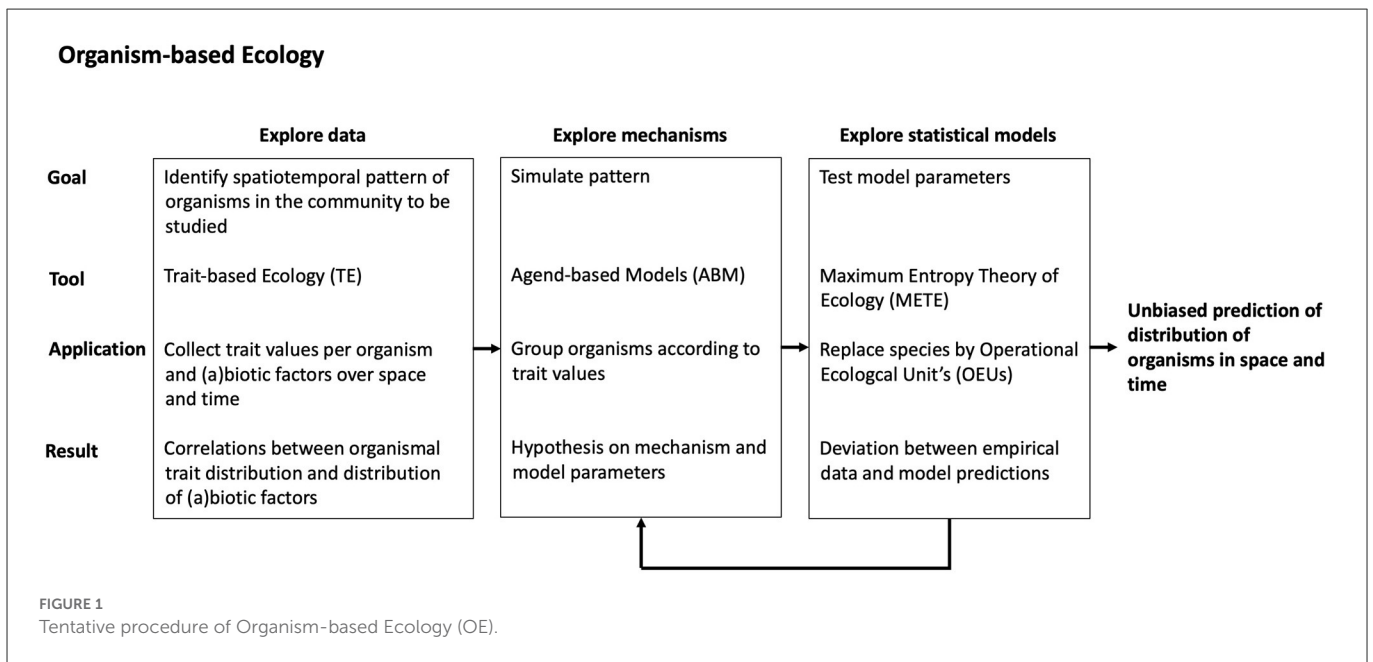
**Organism-based Ecology**

|  | Explore data | Explore mechanisms | Explore statistical models |
|---|---|---|---|
| Goal | Identify spatiotemporal pattern of organisms in the community to be studied | Simulate pattern | Test model parameters |
| Tool | Trait-based Ecology (TE) | Agend-based Models (ABM) | Maximum Entropy Theory of Ecology (METE) |
| Application | Collect trait values per organism and (a)biotic factors over space and time | Group organisms according to trait values | Replace species by Operational Ecologcal Unit's (OEUs) |
| Result | Correlations between organismal trait distribution and distribution of (a)biotic factors | Hypothesis on mechanism and model parameters | Deviation between empirical data and model predictions |

Unbiased prediction of distribution of organisms in space and time

FIGURE 1
Tentative procedure of Organism-based Ecology (OE).